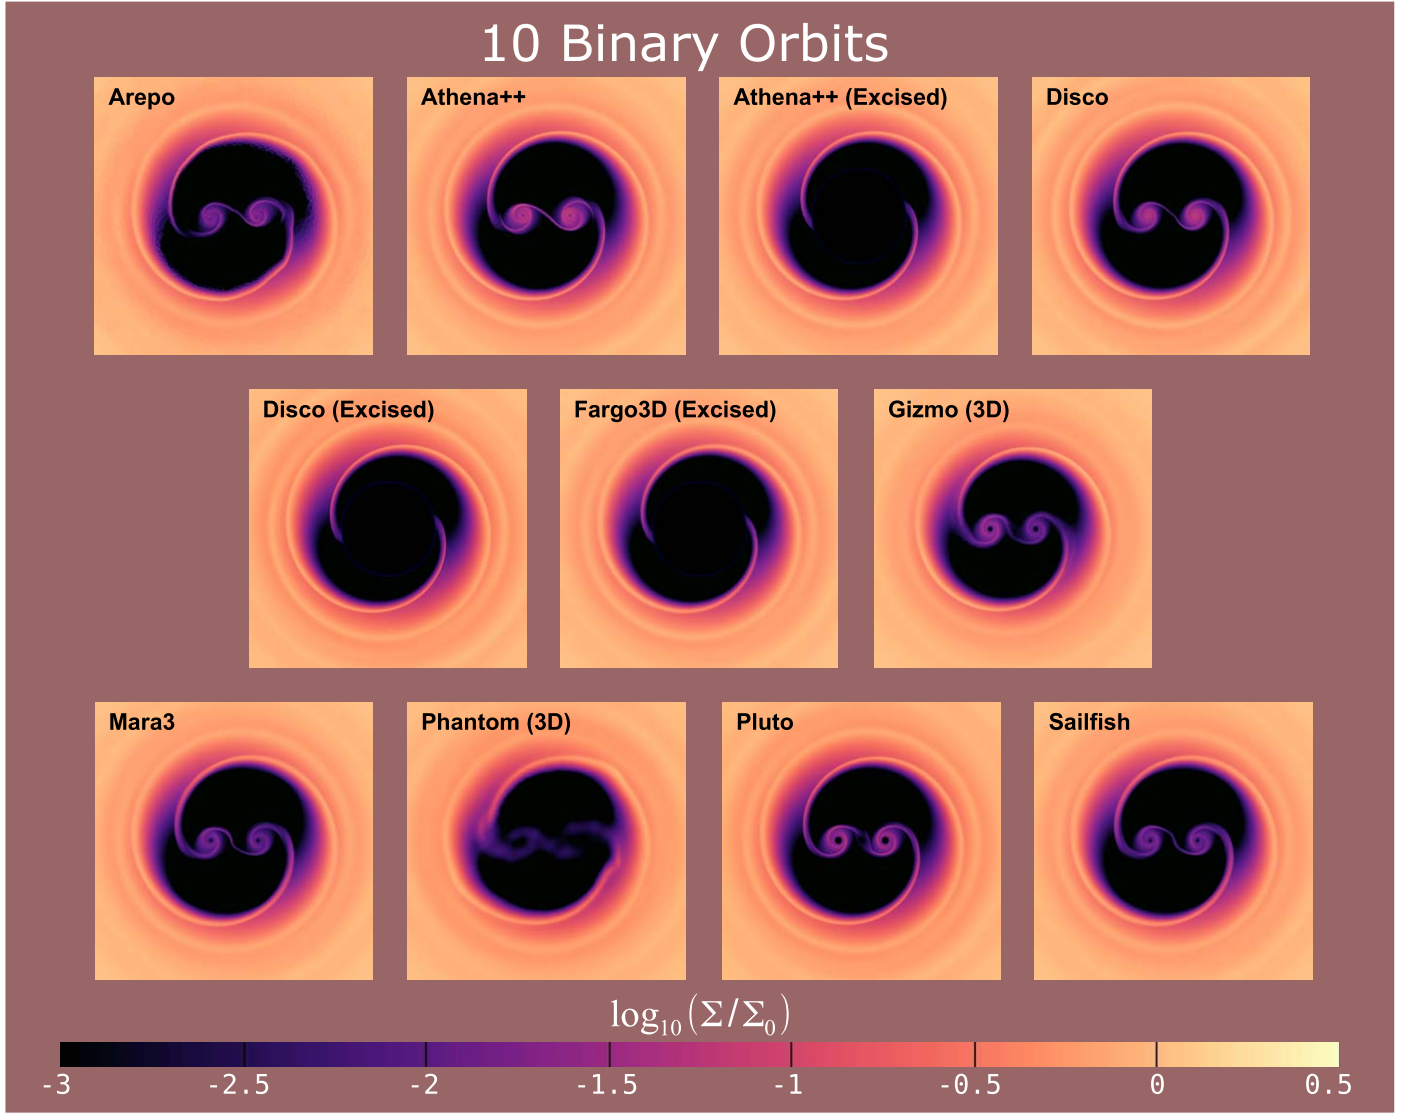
10 Binary Orbits

Arepo

Athena++

Athena++ (Excised)

Disco

Disco (Excised)

Fargo3D (Excised)

Gizmo (3D)

Mara3

Phantom (3D)

Pluto

Sailfish

$\log_{10}(\Sigma/\Sigma_0)$

-3 -2.5 -2 -1.5 -1 -0.5 0 0.5